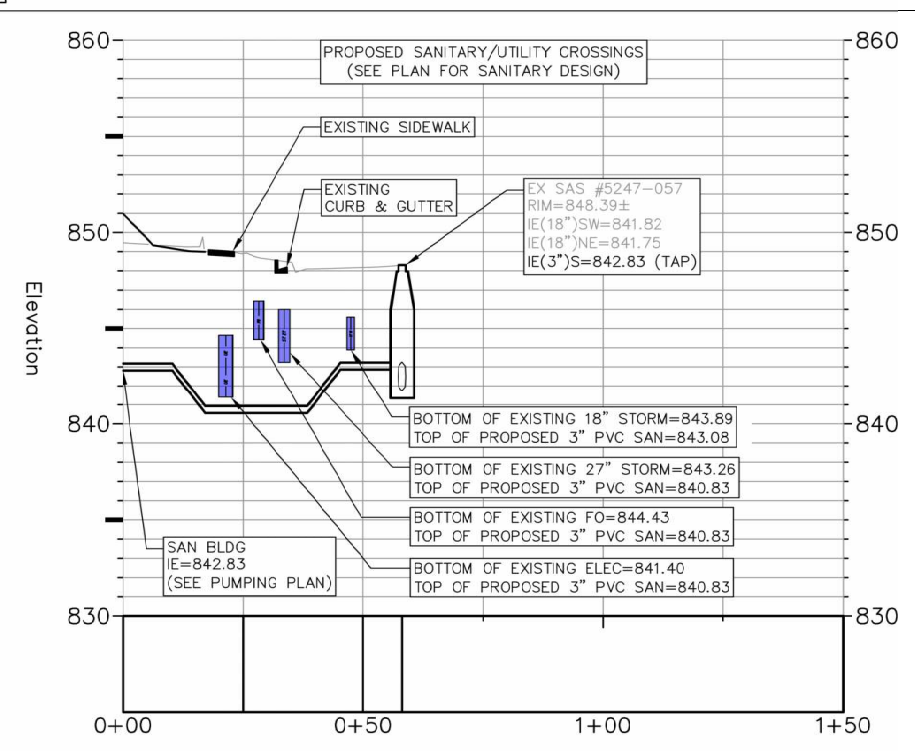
860

860

PROPOSED SANITARY/UTILITY CROSSINGS
(SEE PLAN FOR SANITARY DESIGN)

EXISTING SIDEWALK

EXISTING
CURB & GUTTER

EX SAS #5247-057
RIM=848.39±
IE(18")SW=841.82
IE(18")NE=841.75
IE(3")S=842.83 (TAP)

850

850

Elevation

BOTTOM OF EXISTING 18" STORM=843.89
TOP OF PROPOSED 3" PVC SAN=843.08

840

840

BOTTOM OF EXISTING 27" STORM=843.26
TOP OF PROPOSED 3" PVC SAN=840.83

BOTTOM OF EXISTING FO=844.43
TOP OF PROPOSED 3" PVC SAN=840.83

SAN BLDG
IE=842.83
(SEE PUMPING PLAN)

BOTTOM OF EXISTING ELEC=841.40
TOP OF PROPOSED 3" PVC SAN=840.83

830

830

0+00

0+50

1+00

1+50